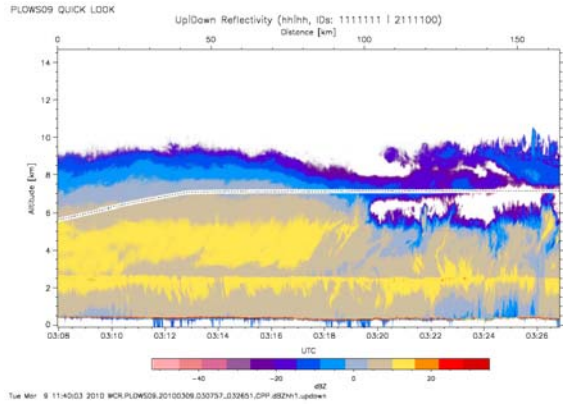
PLOWS09 QUICK LOOK

Up/Down Reflectivity (hh|hh, IDs: 1111111 | 2111100)

Distance [km]

0 50 100 150

Altitude [km]

14 12 10 8 6 4 2 0

03:08 03:10 03:12 03:14 03:16 03:18 03:20 03:22 03:24 03:26

UTC

-40 -20 0 20

dBZ

Tue Mar 9 11:40:03 2010 WCR.PLOWS09.20100309.030757_032651.DPP.dBZhh1.updown